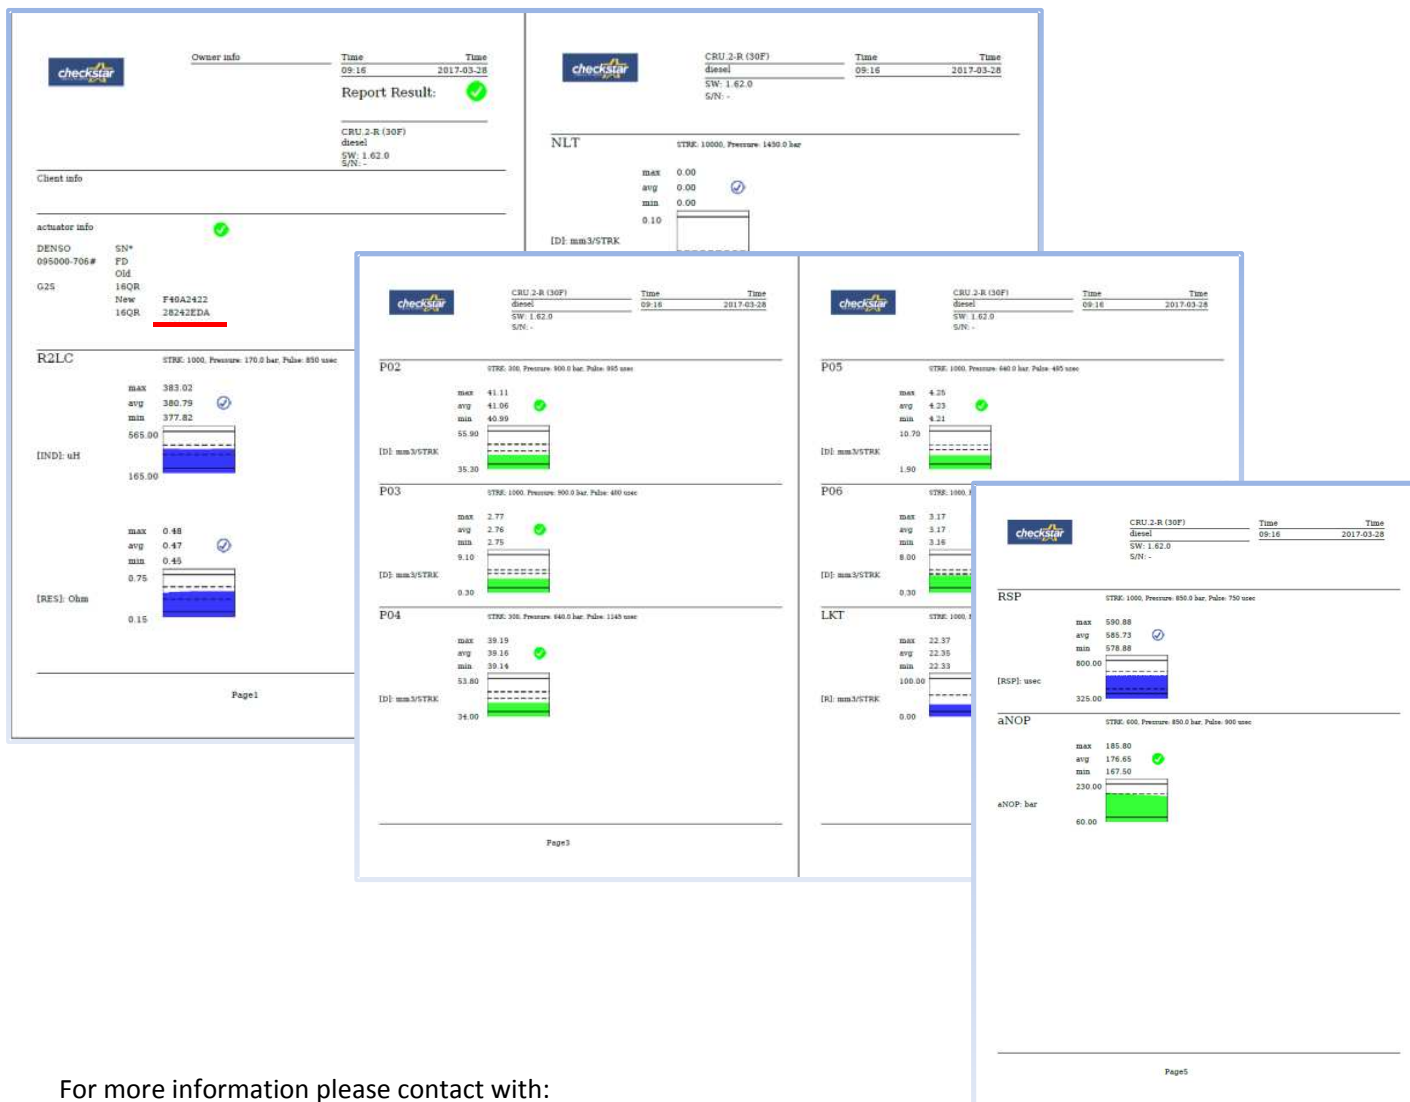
checkstar

Owner info

Time 09:16

Time 2017-03-28

Report Result:

CRU.2-R (30F)
diesel
SW: 1.62.0
S/N: -

Client info

actuator info

DENSO
095000-706#
G2S

SN*
FD
Old
16QR
New
16QR

F40A2422
28242EDA

R2LC

STRK: 1000, Pressure: 170.0 bar, Pulse: 850 usec

max 383.02
avg 380.79
min 377.82

565.00

[IND]: uH

165.00

max 0.48
avg 0.47
min 0.45

0.75

[RES]: Ohm

0.15

Page1

checkstar

CRU.2-R (30F)
diesel
SW: 1.62.0
S/N: -

Time 09:16

Time 2017-03-28

NLT

STRK: 10000, Pressure: 1450.0 bar

max 0.00
avg 0.00
min 0.00

0.10

[D]: mm3/STRK

checkstar

CRU.2-R (30F)
diesel
SW: 1.62.0
S/N: -

Time 09:16

Time 2017-03-28

P02

STRK: 300, Pressure: 900.0 bar, Pulse: 895 usec

max 41.11
avg 41.06
min 40.99

55.90

[D]: mm3/STRK

35.30

P03

STRK: 1000, Pressure: 900.0 bar, Pulse: 480 usec

max 2.77
avg 2.76
min 2.75

9.10

[D]: mm3/STRK

0.30

P04

STRK: 300, Pressure: 940.0 bar, Pulse: 1145 usec

max 39.19
avg 39.16
min 39.14

53.80

[D]: mm3/STRK

34.00

Page3

checkstar

CRU.2-R (30F)
diesel
SW: 1.62.0
S/N: -

Time 09:16

Time 2017-03-28

P05

STRK: 1000, Pressure: 640.0 bar, Pulse: 495 usec

max 4.25
avg 4.23
min 4.21

10.70

[D]: mm3/STRK

1.90

P06

STRK: 1000, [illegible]

max 3.17
avg 3.17
min 3.16

8.00

[D]: mm3/STRK

0.30

LKT

STRK: 1000, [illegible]

max 22.37
avg 22.35
min 22.33

100.00

[R]: mm3/STRK

0.00

checkstar

CRU.2-R (30F)
diesel
SW: 1.62.0
S/N: -

Time 09:16

Time 2017-03-28

RSP

STRK: 1000, Pressure: 850.0 bar, Pulse: 750 usec

max 590.88
avg 585.73
min 578.88

800.00

[RSP]: usec

325.00

aNOP

STRK: 600, Pressure: 850.0 bar, Pulse: 900 usec

max 185.80
avg 176.65
min 167.50

230.00

aNOP: bar

60.00

Page5

For more information please contact with: